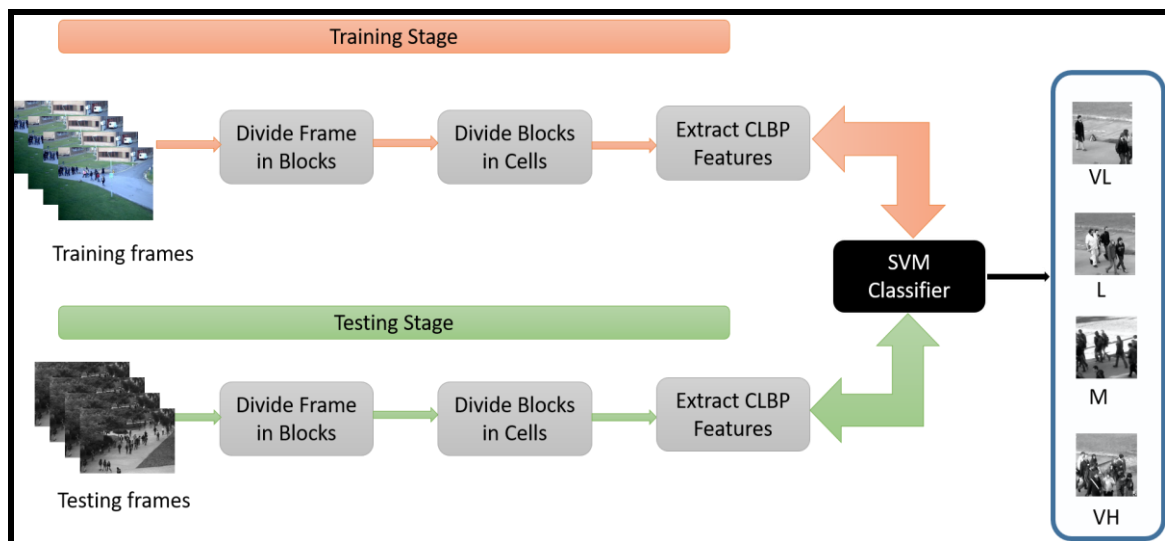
Training Stage

Training frames

Divide Frame in Blocks

Divide Blocks in Cells

Extract CLBP Features

SVM Classifier

Testing Stage

Testing frames

Divide Frame in Blocks

Divide Blocks in Cells

Extract CLBP Features

VL

L

M

VH